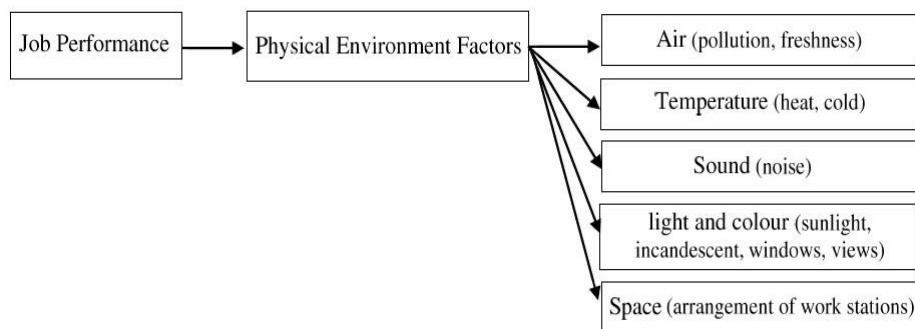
Job Performance

Physical Environment Factors

Air (pollution, freshness)

Temperature (heat, cold)

Sound (noise)

light and colour (sunlight, incandescent, windows, views)

Space (arrangement of work stations)